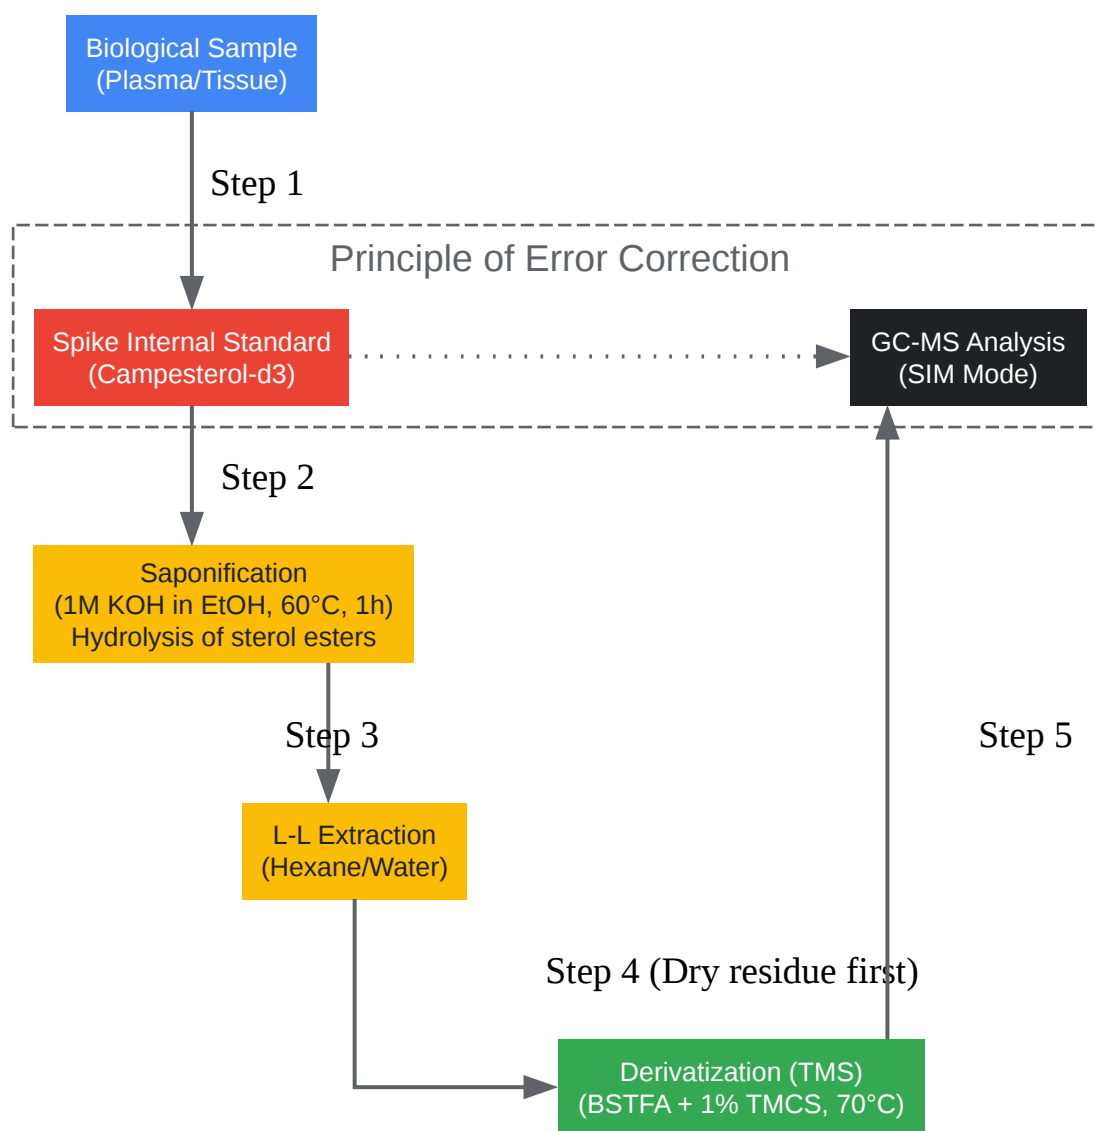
Biological Sample
(Plasma/Tissue)

Step 1

Principle of Error Correction

Spike Internal Standard
(Campesterol-d3)

GC-MS Analysis
(SIM Mode)

Step 2

Saponification
(1M KOH in EtOH, 60°C, 1h)
Hydrolysis of sterol esters

Step 3

Step 5

L-L Extraction
(Hexane/Water)

Step 4 (Dry residue first)

Derivatization (TMS)
(BSTFA + 1% TMCS, 70°C)